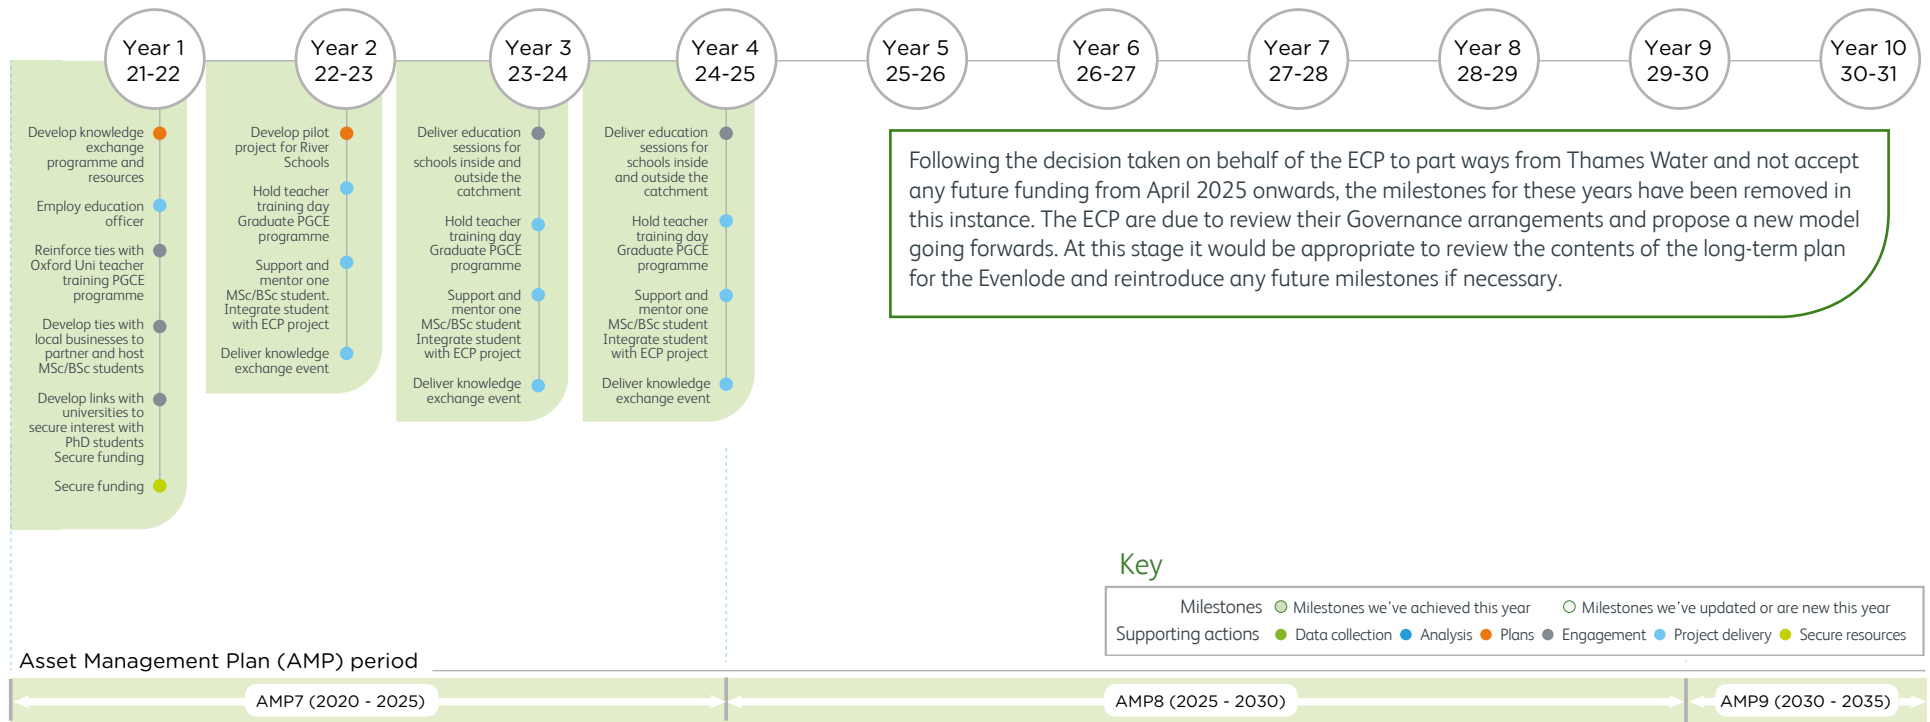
Year 1
21-22

Year 2
22-23

Year 3
23-24

Year 4
24-25

Year 5
25-26

Year 6
26-27

Year 7
27-28

Year 8
28-29

Year 9
29-30

Year 10
30-31

Develop knowledge exchange programme and resources

Employ education officer

Reinforce ties with Oxford Uni teacher training PGCE programme

Develop ties with local businesses to partner and host MSc/BSc students

Develop links with universities to secure interest with PhD students Secure funding

Secure funding

Develop pilot project for River Schools

Hold teacher training day Graduate PGCE programme

Support and mentor one MSc/BSc student. Integrate student with ECP project

Deliver knowledge exchange event

Deliver education sessions for schools inside and outside the catchment

Hold teacher training day Graduate PGCE programme

Support and mentor one MSc/BSc student Integrate student with ECP project

Deliver knowledge exchange event

Deliver education sessions for schools inside and outside the catchment

Hold teacher training day Graduate PGCE programme

Support and mentor one MSc/BSc student Integrate student with ECP project

Deliver knowledge exchange event

Following the decision taken on behalf of the ECP to part ways from Thames Water and not accept any future funding from April 2025 onwards, the milestones for these years have been removed in this instance. The ECP are due to review their Governance arrangements and propose a new model going forwards. At this stage it would be appropriate to review the contents of the long-term plan for the Evenlode and reintroduce any future milestones if necessary.

Key

Milestones Milestones we've achieved this year Milestones we've updated or are new this year
Supporting actions Data collection Analysis Plans Engagement Project delivery Secure resources

Asset Management Plan (AMP) period

AMP7 (2020 - 2025)

AMP8 (2025 - 2030)

AMP9 (2030 - 2035)